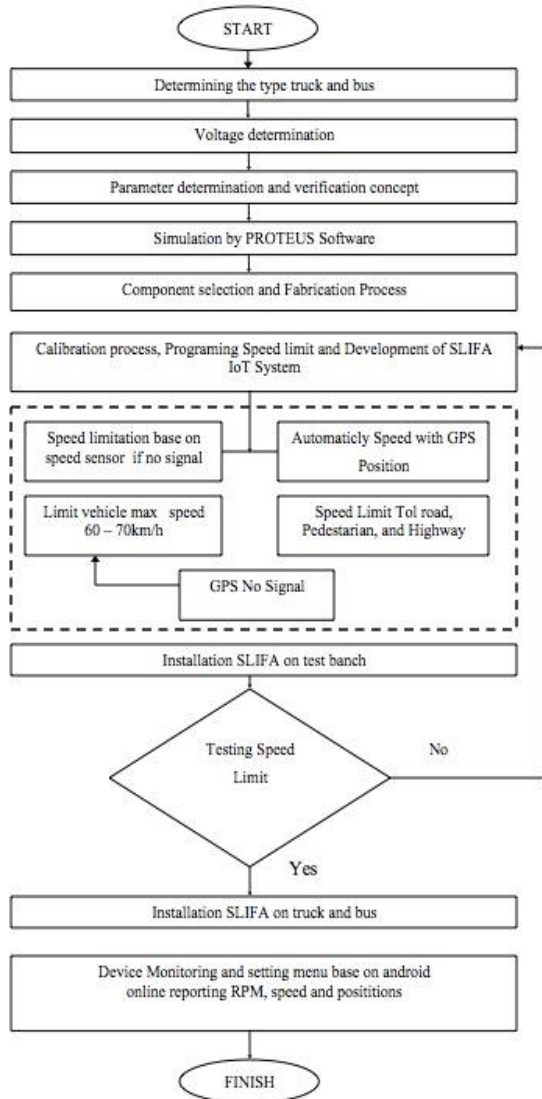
START

Determining the type truck and bus

Voltage determination

Parameter determination and verification concept

Simulation by PROTEUS Software

Component selection and Fabrication Process

Calibration process, Programing Speed limit and Development of SLIFA IoT System

Speed limitation base on speed sensor if no signal

Automaticly Speed with GPS Position

Limit vehicle max speed 60 – 70km/h

Speed Limit Tol road, Pedestarian, and Highway

GPS No Signal

Installation SLIFA on test banch

Testing Speed Limit

No

Yes

Installation SLIFA on truck and bus

Device Monitoring and setting menu base on android online reporting RPM, speed and posititions

FINISH